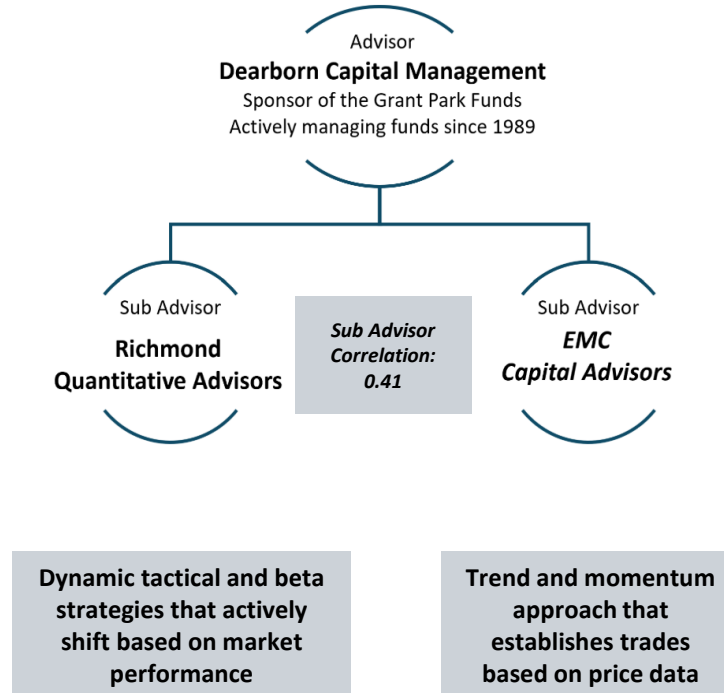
Advisor
**Dearborn Capital Management**
Sponsor of the Grant Park Funds
Actively managing funds since 1989

Sub Advisor
**Richmond Quantitative Advisors**

*Sub Advisor Correlation: 0.41*

Sub Advisor
***EMC Capital Advisors***

**Dynamic tactical and beta strategies that actively shift based on market performance**

**Trend and momentum approach that establishes trades based on price data**